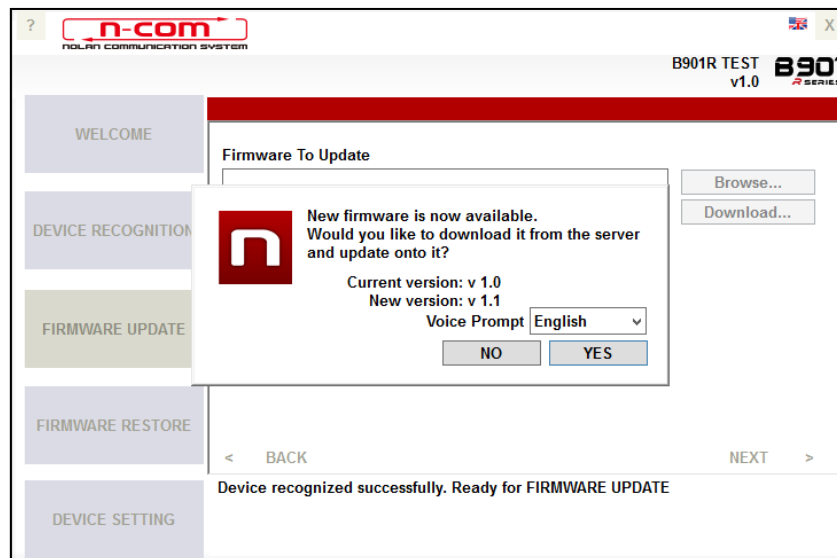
?

n-com
NOLAN COMMUNICATION SYSTEM

B901R TEST
v1.0

B901
R SERIES

WELCOME

DEVICE RECOGNITION

FIRMWARE UPDATE

FIRMWARE RESTORE

DEVICE SETTING

Firmware To Update

Browse...

Download...

New firmware is now available.
Would you like to download it from the server and update onto it?

Current version: v 1.0
New version: v 1.1
Voice Prompt English

NO YES

< BACK

NEXT >

Device recognized successfully. Ready for FIRMWARE UPDATE